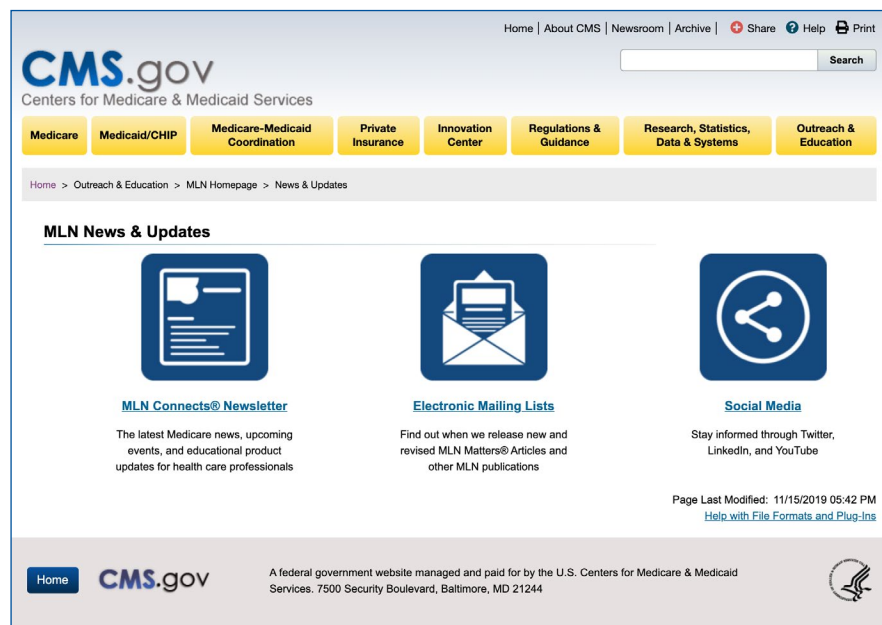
Home | About CMS | Newsroom | Archive | Share Help Print

CMS.gov
Centers for Medicare & Medicaid Services

Search

Medicare | Medicaid/CHIP | Medicare-Medicaid Coordination | Private Insurance | Innovation Center | Regulations & Guidance | Research, Statistics, Data & Systems | Outreach & Education

Home > Outreach & Education > MLN Homepage > News & Updates

MLN News & Updates

MLN Connects® Newsletter

The latest Medicare news, upcoming events, and educational product updates for health care professionals

Electronic Mailing Lists

Find out when we release new and revised MLN Matters® Articles and other MLN publications

Social Media

Stay informed through Twitter, LinkedIn, and YouTube

Page Last Modified: 11/15/2019 05:42 PM
Help with File Formats and Plug-Ins

Home

CMS.gov

A federal government website managed and paid for by the U.S. Centers for Medicare & Medicaid Services. 7500 Security Boulevard, Baltimore, MD 21244